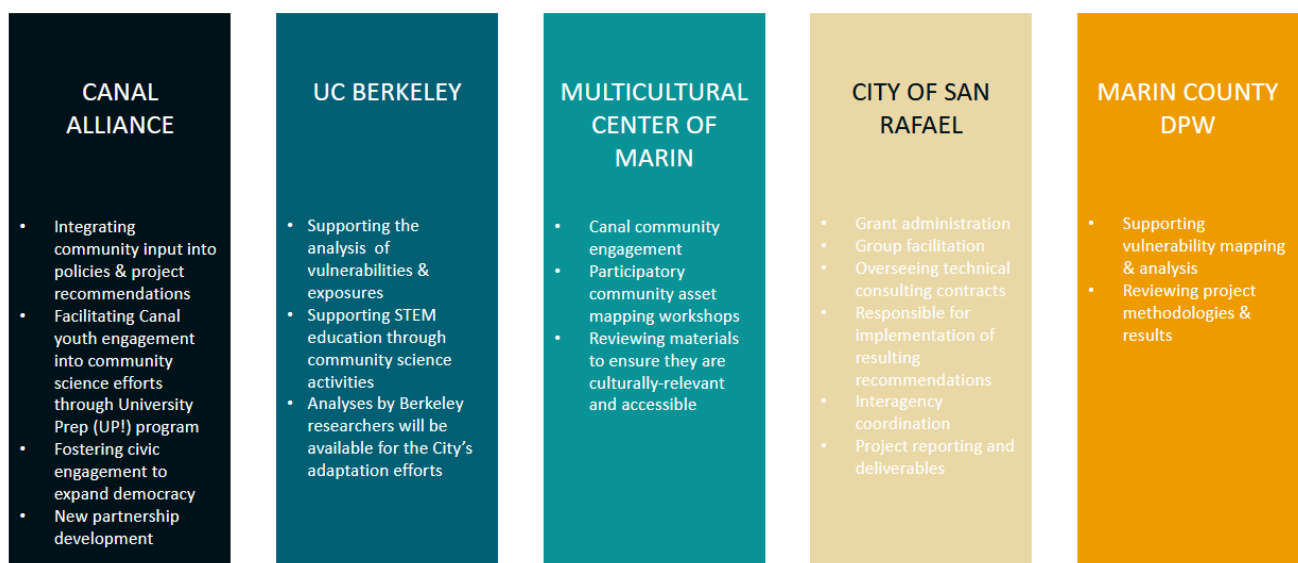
CANAL ALLIANCE

- Integrating community input into policies & project recommendations
- Facilitating Canal youth engagement into community science efforts through University Prep (UP!) program
- Fostering civic engagement to expand democracy
- New partnership development

UC BERKELEY

- Supporting the analysis of vulnerabilities & exposures
- Supporting STEM education through community science activities
- Analyses by Berkeley researchers will be available for the City's adaptation efforts

MULTICULTURAL CENTER OF MARIN

- Canal community engagement
- Participatory community asset mapping workshops
- Reviewing materials to ensure they are culturally-relevant and accessible

CITY OF SAN RAFAEL

- Grant administration
- Group facilitation
- Overseeing technical consulting contracts
- Responsible for implementation of resulting recommendations
- Interagency coordination
- Project reporting and deliverables

MARIN COUNTY DPW

- Supporting vulnerability mapping & analysis
- Reviewing project methodologies & results